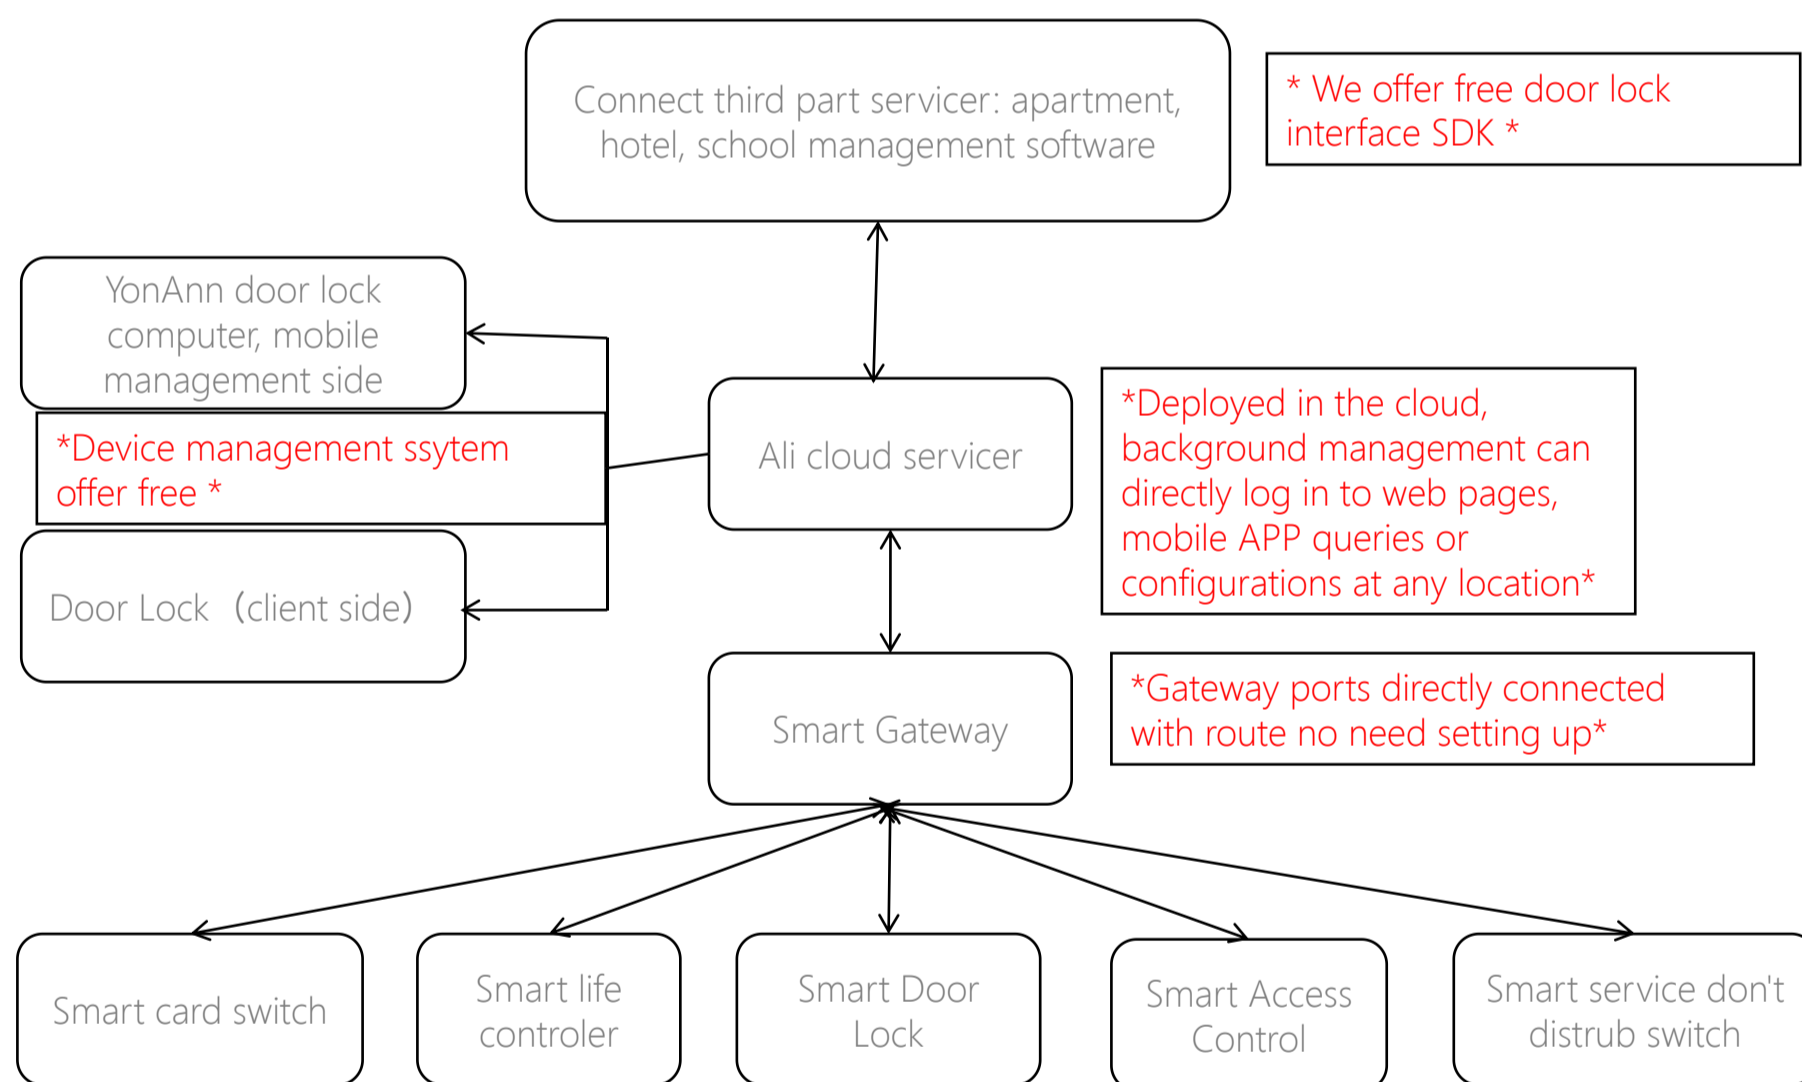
Connect third part servicer: apartment, hotel, school management software

* We offer free door lock interface SDK *

YonAnn door lock computer, mobile management side

*Device management ssytem offer free *

Door Lock（client side)

Ali cloud servicer

*Deployed in the cloud, background management can directly log in to web pages, mobile APP queries or configurations at any location*

Smart Gateway

*Gateway ports directly connected with route no need setting up*

Smart card switch

Smart life controler

Smart Door Lock

Smart Access Control

Smart service don't distrub switch